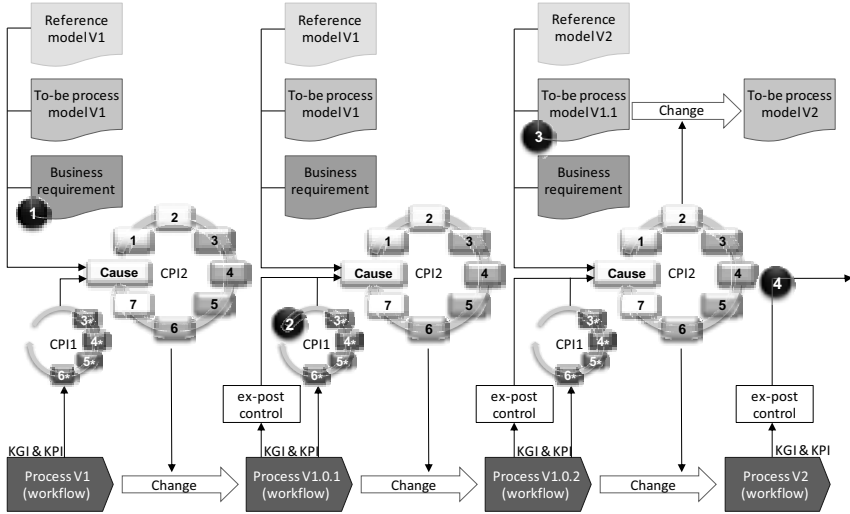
Reference model V1

To-be process model V1

Business requirement

1

2

1

3

Cause

CPI2

4

7

5

6

3*

CPI1

4*

5*

6*

KGI & KPI

Process V1 (workflow)

Change

Reference model V1

To-be process model V1

Business requirement

2

1

3

Cause

CPI2

4

7

5

6

2

3*

CPI1

4*

5*

6*

ex-post control

KGI & KPI

Process V1.0.1 (workflow)

Change

Reference model V2

To-be process model V1.1

Change

To-be process model V2

3

Business requirement

2

1

3

Cause

CPI2

4

4

7

5

6

3*

CPI1

4*

5*

6*

ex-post control

KGI & KPI

Process V1.0.2 (workflow)

Change

ex-post control

KGI & KPI

Process V2 (workflow)